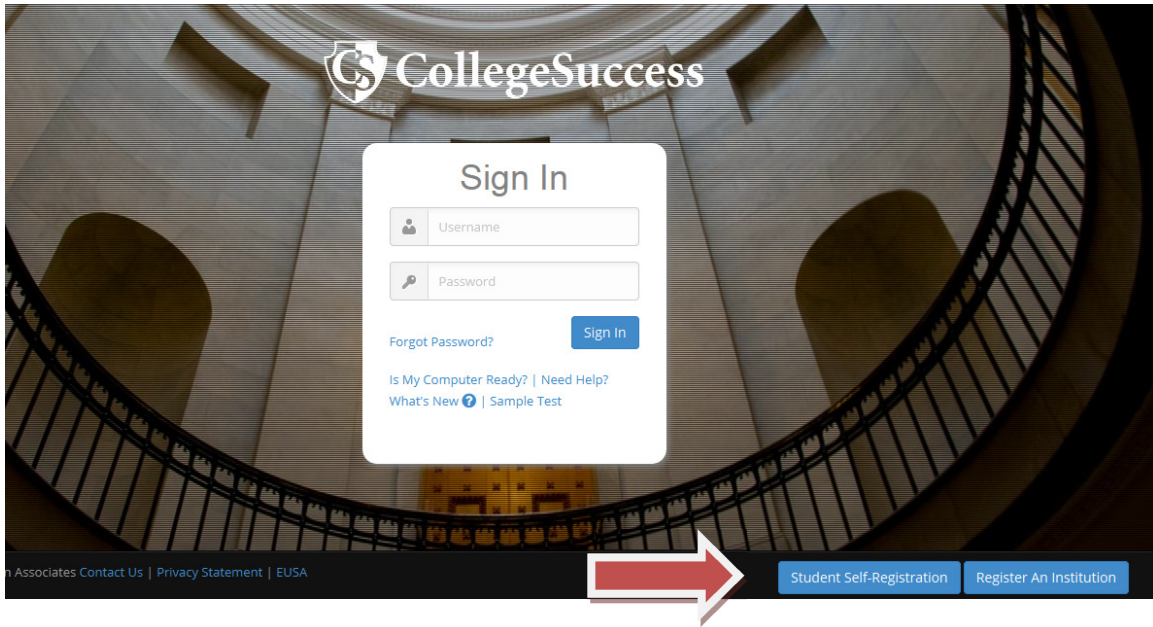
CS CollegeSuccess

Sign In

Username

Password

Forgot Password?

Sign In

Is My Computer Ready? | Need Help?

What's New | Sample Test

n Associates Contact Us | Privacy Statement | EUSA

Student Self-Registration

Register An Institution